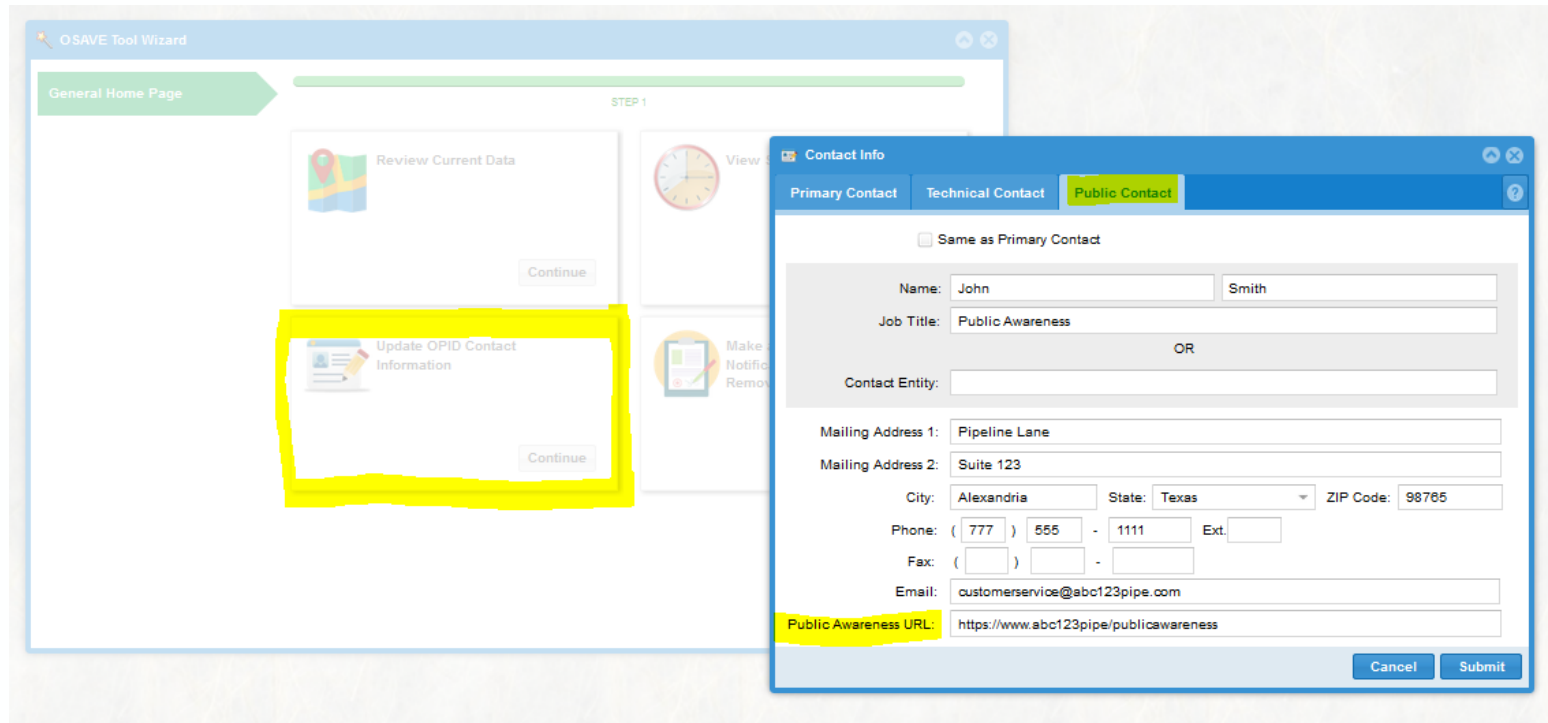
OSAVE Tool Wizard

General Home Page

STEP 1

Review Current Data

Continue

View S

Update OPID Contact Information

Continue

Make Notific Remov

Contact Info

Primary Contact | Technical Contact | Public Contact

?

Same as Primary Contact

Name: John Smith

Job Title: Public Awareness

OR

Contact Entity:

Mailing Address 1: Pipeline Lane

Mailing Address 2: Suite 123

City: Alexandria State: Texas ZIP Code: 98765

Phone: ( 777 ) 555 - 1111 Ext.

Fax: ( ) -

Email: customerservice@abc123pipe.com

Public Awareness URL: https://www.abc123pipe/publicawareness

Cancel Submit